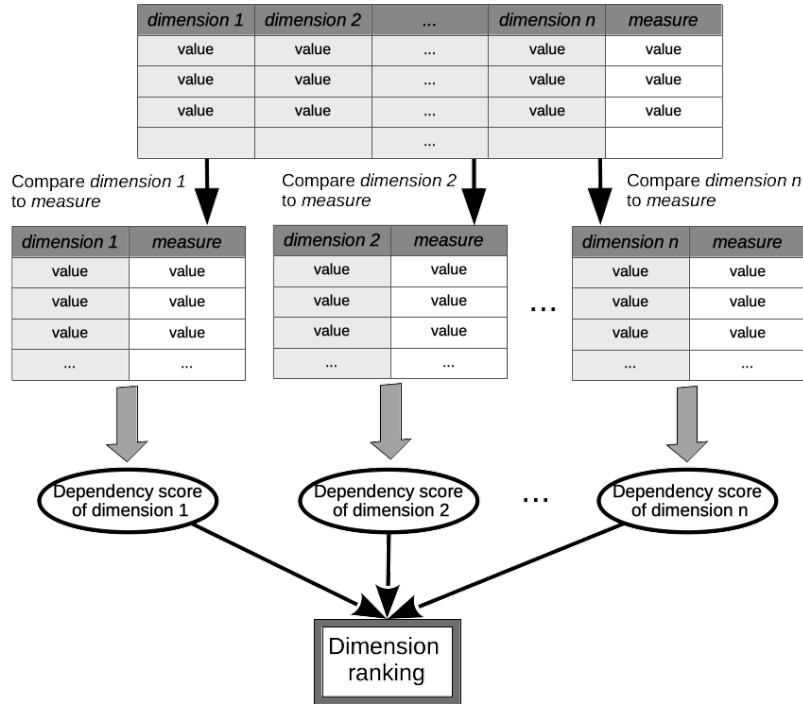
| dimension 1 | dimension 2 | ... | dimension n | measure |
|---|---|---|---|---|
| value | value | ... | value | value |
| value | value | ... | value | value |
| value | value | ... | value | value |
| | | ... | | |

Compare dimension 1 to measure

| dimension 1 | measure |
|---|---|
| value | value |
| value | value |
| value | value |
| ... | ... |

Compare dimension 2 to measure

| dimension 2 | measure |
|---|---|
| value | value |
| value | value |
| value | value |
| ... | ... |

...

Compare dimension n to measure

| dimension n | measure |
|---|---|
| value | value |
| value | value |
| value | value |
| ... | ... |

Dependency score of dimension 1

Dependency score of dimension 2

...

Dependency score of dimension n

Dimension ranking